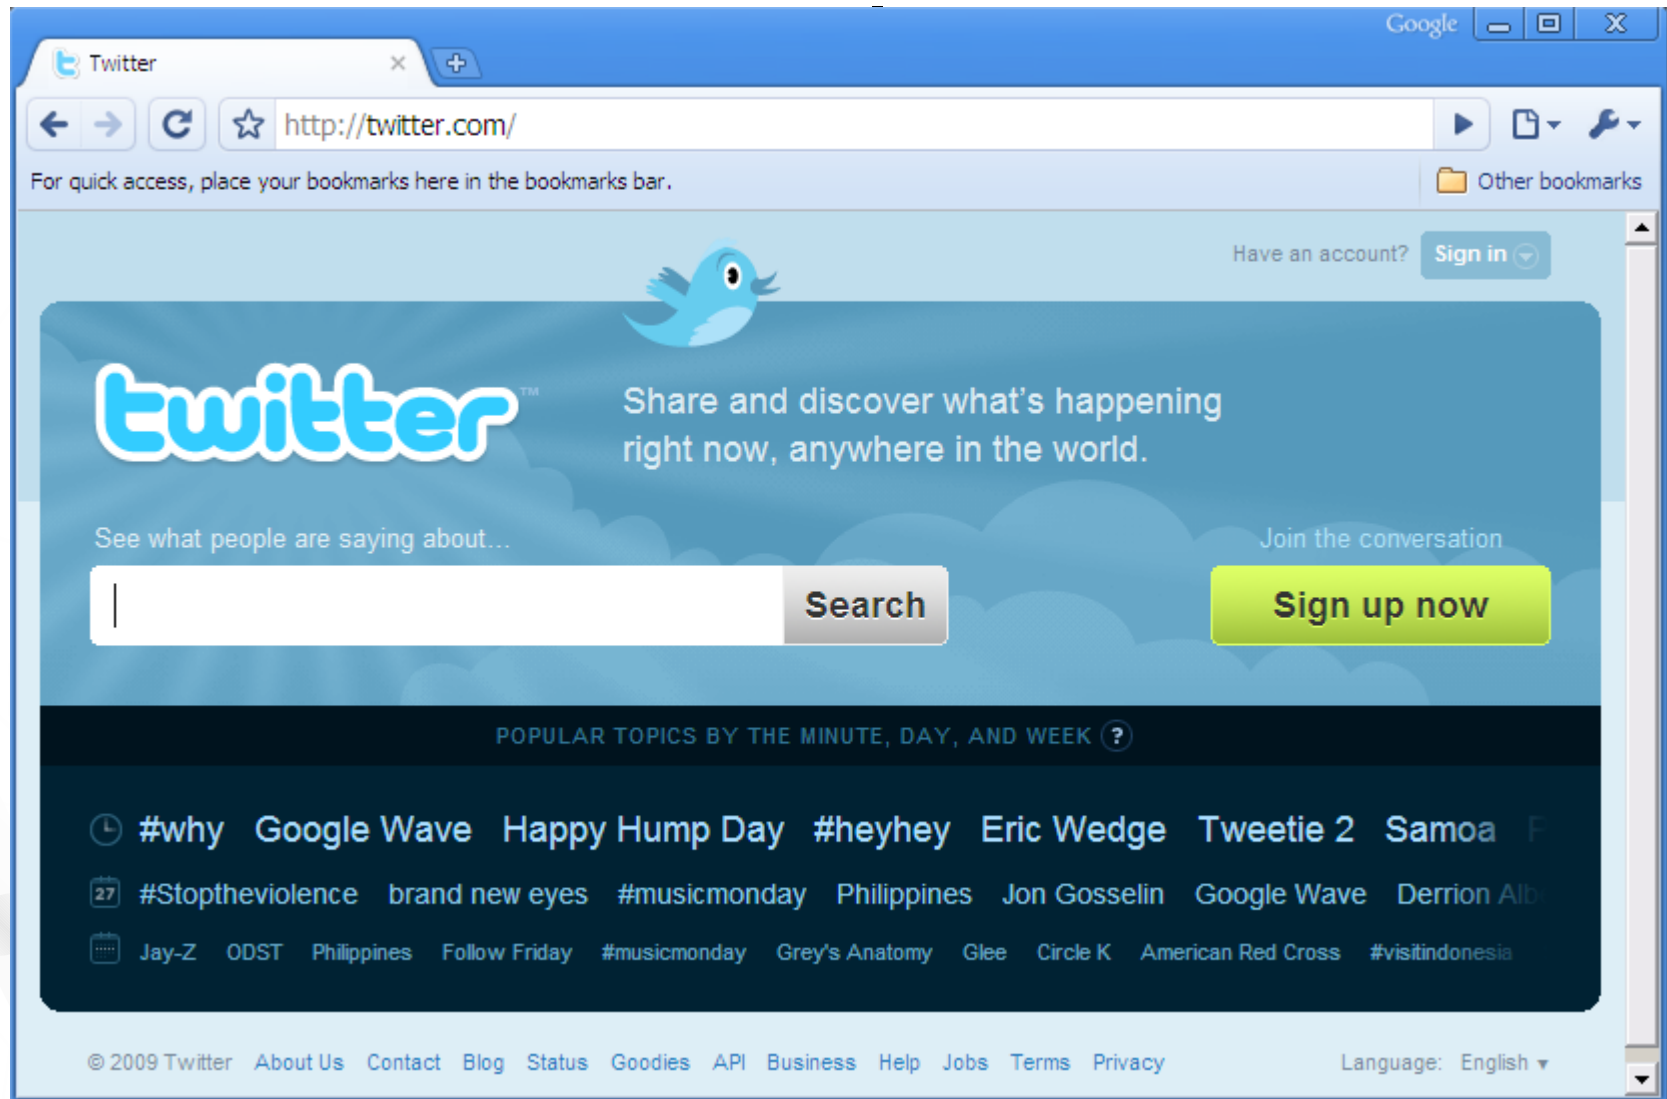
Google

Twitter

http://twitter.com/

For quick access, place your bookmarks here in the bookmarks bar.

Other bookmarks

Have an account? Sign in

twitter™

Share and discover what's happening right now, anywhere in the world.

See what people are saying about...

Search

Join the conversation

Sign up now

POPULAR TOPICS BY THE MINUTE, DAY, AND WEEK ?

#why Google Wave Happy Hump Day #heyhey Eric Wedge Tweetie 2 Samoa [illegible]

27 #Stoptheviolence brand new eyes #musicmonday Philippines Jon Gosselin Google Wave Derrion Alb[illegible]

Jay-Z ODST Philippines Follow Friday #musicmonday Grey's Anatomy Glee Circle K American Red Cross #visitindonesia

© 2009 Twitter About Us Contact Blog Status Goodies API Business Help Jobs Terms Privacy

Language: English ▾